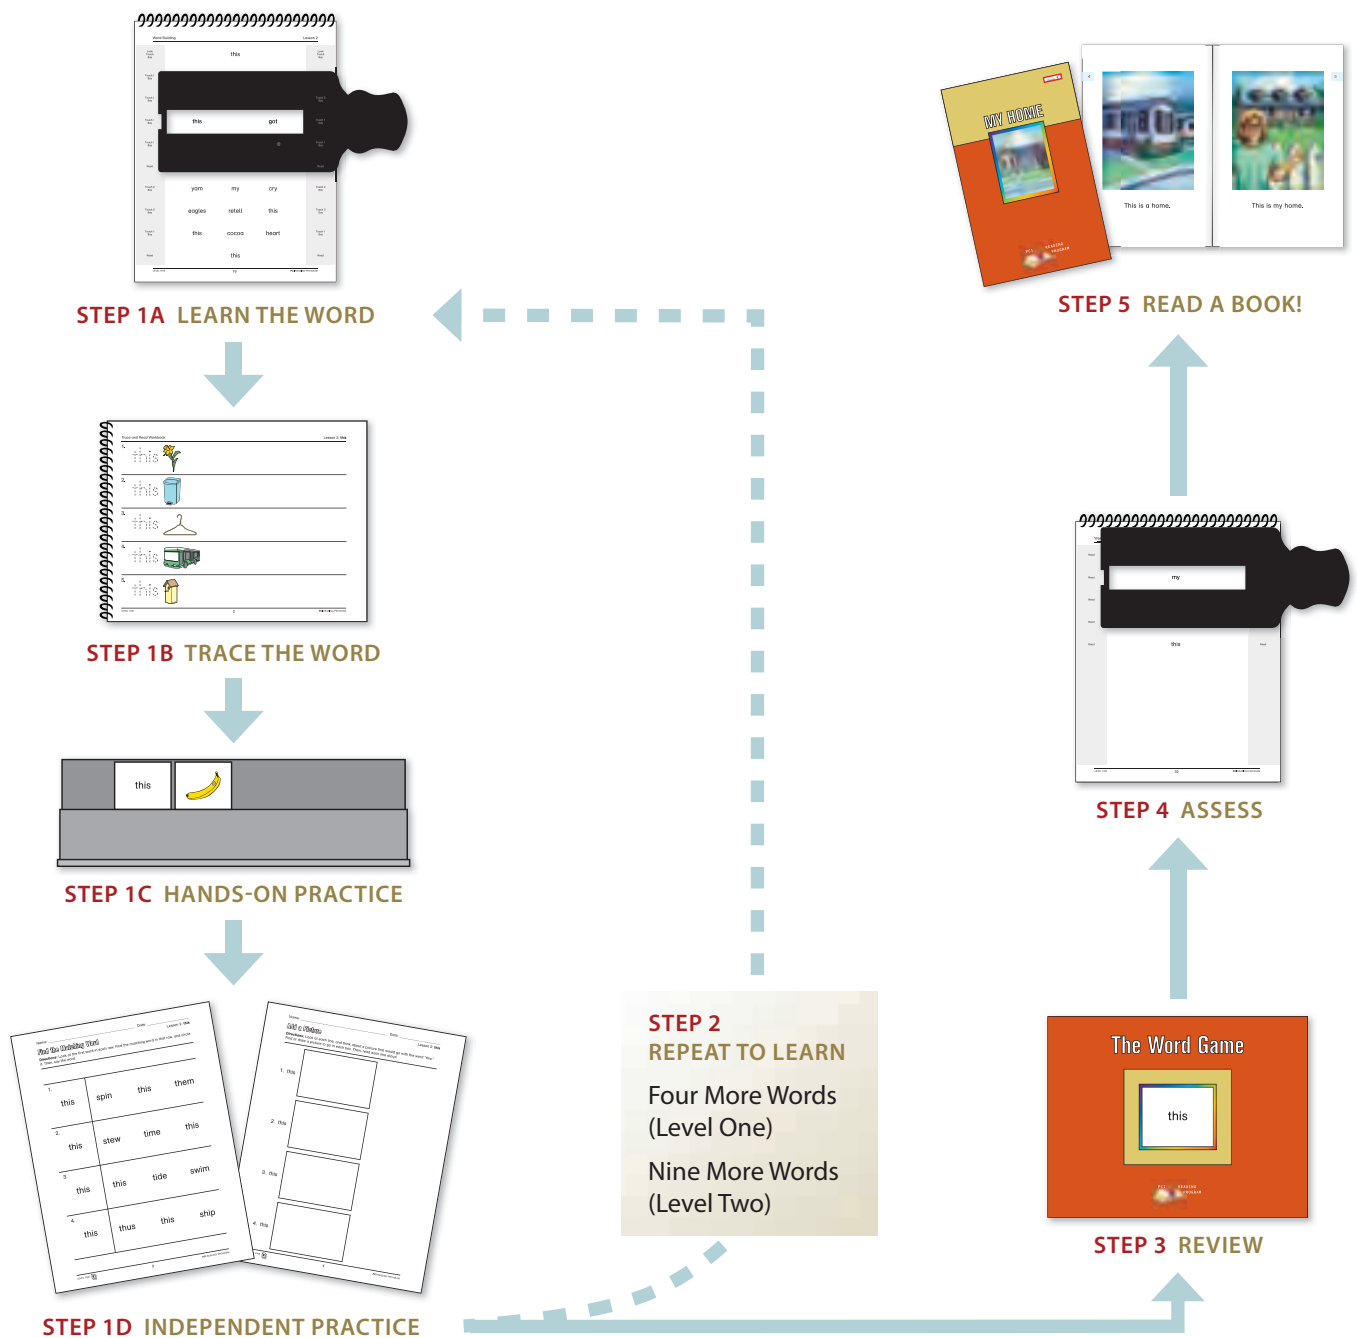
STEP 1A LEARN THE WORD

STEP 1B TRACE THE WORD

STEP 1C HANDS-ON PRACTICE

STEP 1D INDEPENDENT PRACTICE

STEP 2
REPEAT TO LEARN

Four More Words
(Level One)

Nine More Words
(Level Two)

MY HOME

This is a home.

This is my home.

STEP 5 READ A BOOK!

STEP 4 ASSESS

The Word Game

this

STEP 3 REVIEW